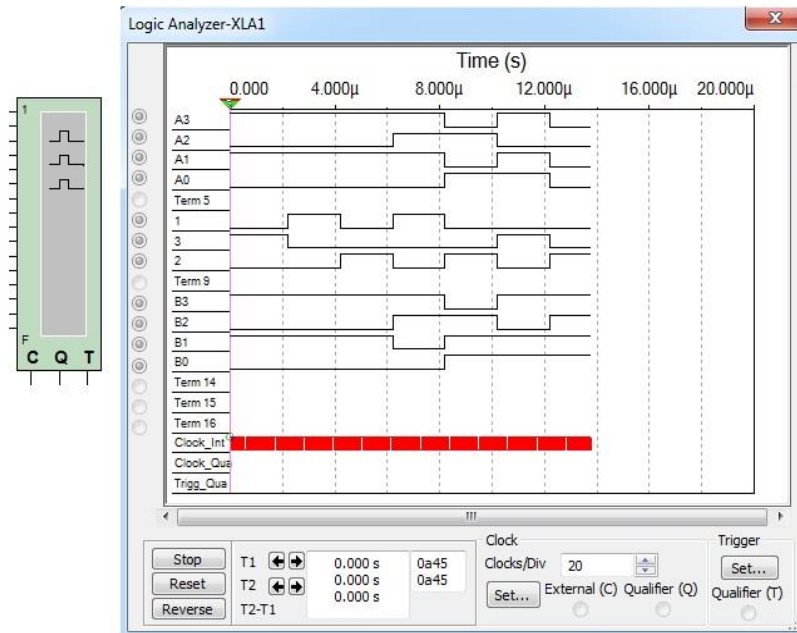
1

F

C Q T

Logic Analyzer-XLA1

Time (s)

0.000 4.000µ 8.000µ 12.000µ 16.000µ 20.000µ

A3
A2
A1
A0
Term 5
1
3
2
Term 9
B3
B2
B1
B0
Term 14
Term 15
Term 16
Clock_Int
Clock_Qua
Trigg_Qua

Stop
Reset
Reverse

T1
T2
T2-T1

0.000 s
0.000 s
0.000 s

0a45
0a45

Clock
Clocks/Div 20
Set...
External (C) Qualifier (Q)

Trigger
Set...
Qualifier (T)